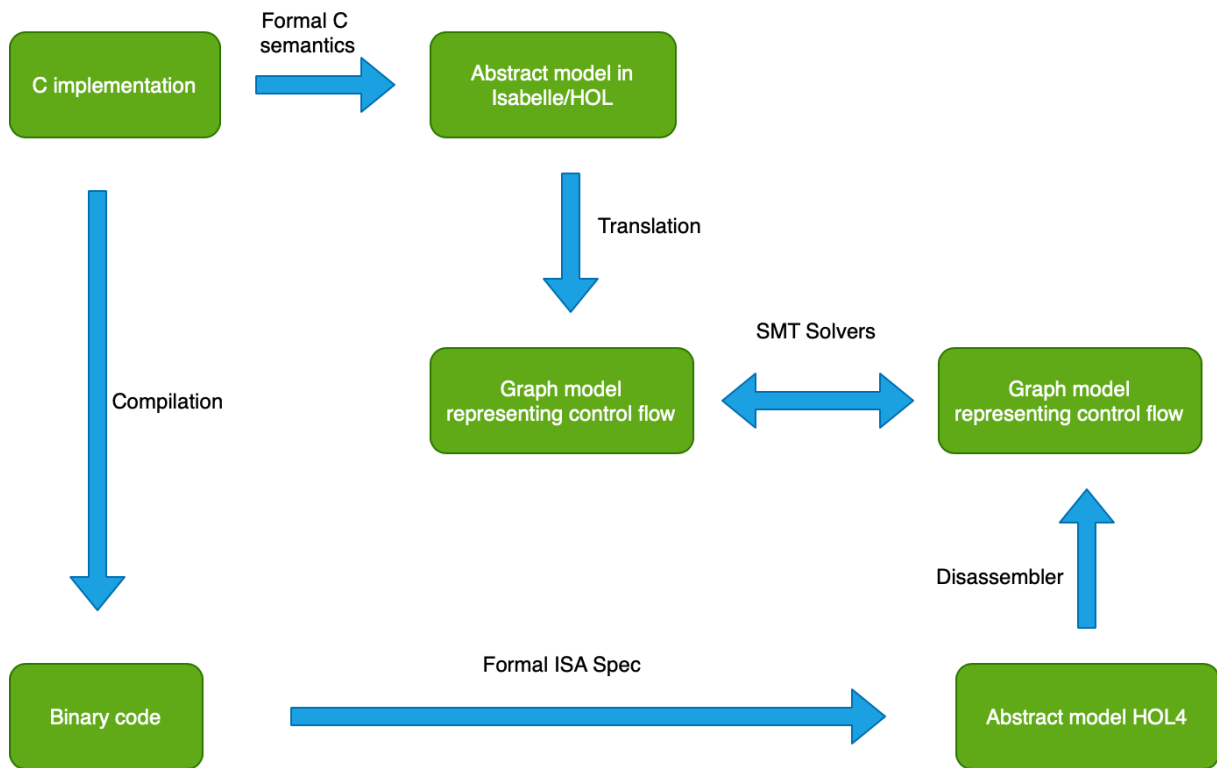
C implementation

Formal C semantics

Abstract model in Isabelle/HOL

Translation

Compilation

SMT Solvers

Graph model representing control flow

Graph model representing control flow

Disassembler

Formal ISA Spec

Binary code

Abstract model HOL4